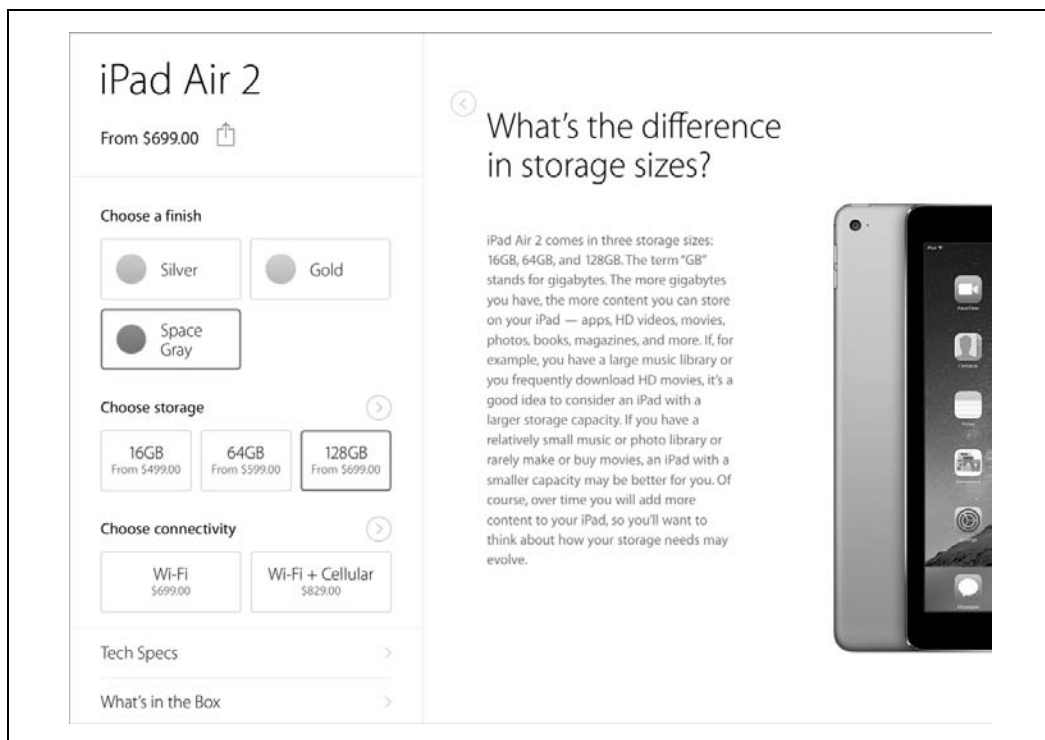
iPad Air 2

From $699.00

Choose a finish

Silver

Gold

Space Gray

Choose storage

16GB
From $499.00

64GB
From $599.00

128GB
From $699.00

Choose connectivity

Wi-Fi
$699.00

Wi-Fi + Cellular
$829.00

Tech Specs

What's in the Box

What's the difference in storage sizes?

iPad Air 2 comes in three storage sizes: 16GB, 64GB, and 128GB. The term "GB" stands for gigabytes. The more gigabytes you have, the more content you can store on your iPad — apps, HD videos, movies, photos, books, magazines, and more. If, for example, you have a large music library or you frequently download HD movies, it's a good idea to consider an iPad with a larger storage capacity. If you have a relatively small music or photo library or rarely make or buy movies, an iPad with a smaller capacity may be better for you. Of course, over time you will add more content to your iPad, so you'll want to think about how your storage needs may evolve.